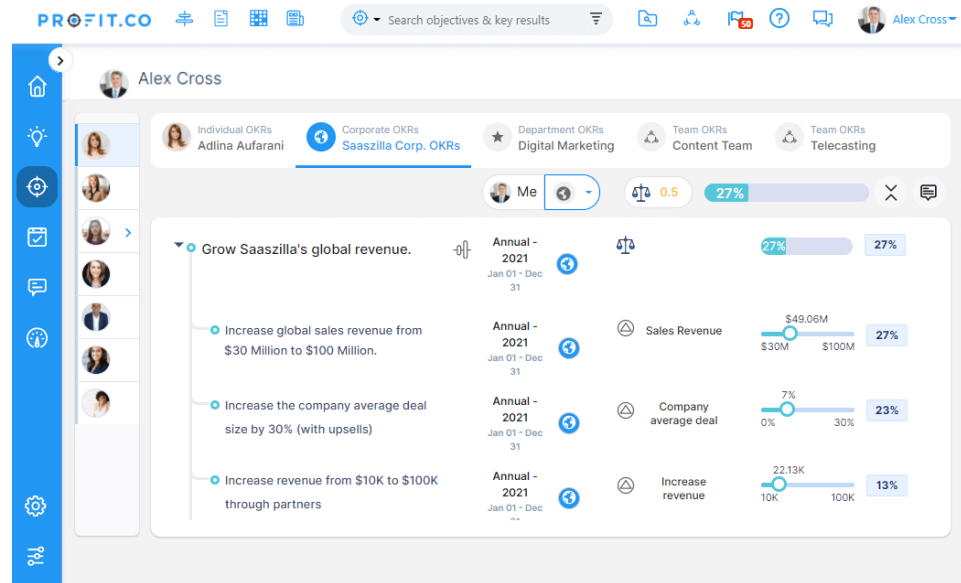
PROFIT.CO

Search objectives & key results

50

Alex Cross

Alex Cross

Individual OKRs
Adlina Aufarani

Corporate OKRs
Saaszilla Corp. OKRs

Department OKRs
Digital Marketing

Team OKRs
Content Team

Team OKRs
Telecasting

Me

0.5

27%

Grow Saaszilla's global revenue.

Annual - 2021
Jan 01 - Dec 31

27%

27%

Increase global sales revenue from $30 Million to $100 Million.

Annual - 2021
Jan 01 - Dec 31

Sales Revenue

$49.06M
$30M $100M

27%

Increase the company average deal size by 30% (with upsells)

Annual - 2021
Jan 01 - Dec 31

Company average deal

7%
0% 30%

23%

Increase revenue from $10K to $100K through partners

Annual - 2021
Jan 01 - Dec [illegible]

Increase revenue

22.13K
10K 100K

13%